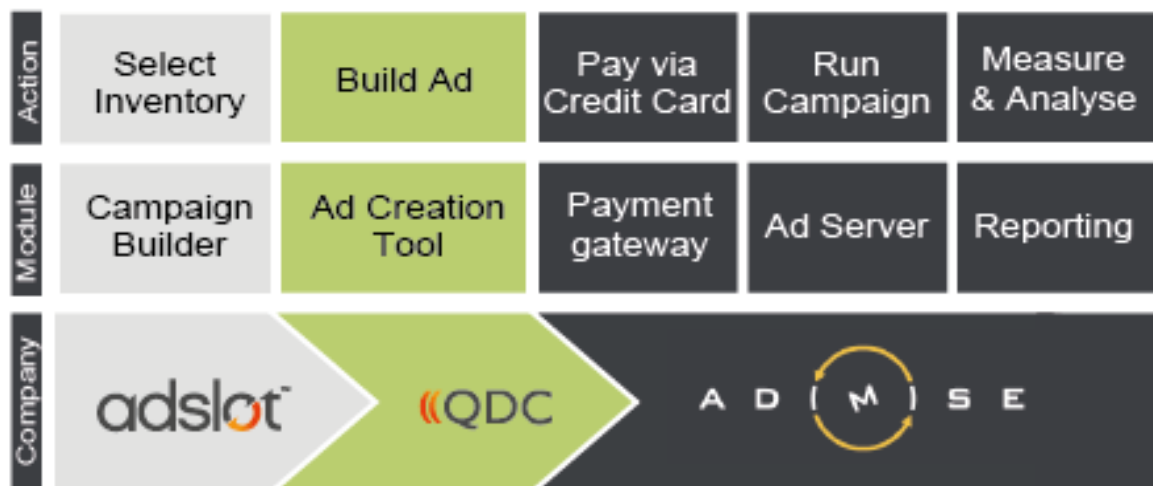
| Action | Select Inventory | Build Ad | Pay via Credit Card | Run Campaign | Measure & Analyse |
|---|---|---|---|---|---|
| Module | Campaign Builder | Ad Creation Tool | Payment gateway | Ad Server | Reporting |
| Company | adslot™ | QDC | AD(M)ISE | | |